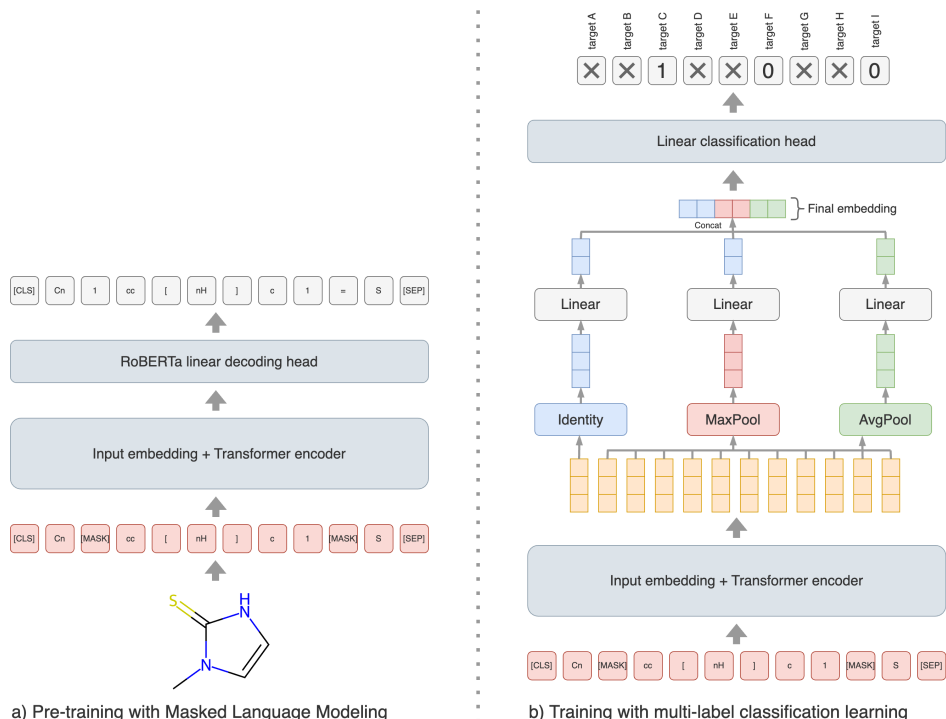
[CLS] Cn 1 cc [ nH ] c 1 = S [SEP]

RoBERTa linear decoding head

Input embedding + Transformer encoder

[CLS] Cn [MASK] cc [ nH ] c 1 [MASK] S [SEP]

S N H N

a) Pre-training with Masked Language Modeling

target A target B target C target D target E target F target G target H target I

✕ ✕ 1 ✕ ✕ 0 ✕ ✕ 0

Linear classification head

Concat

Final embedding

Linear Linear Linear

Identity MaxPool AvgPool

Input embedding + Transformer encoder

[CLS] Cn [MASK] cc [ nH ] c 1 [MASK] S [SEP]

b) Training with multi-label classification learning